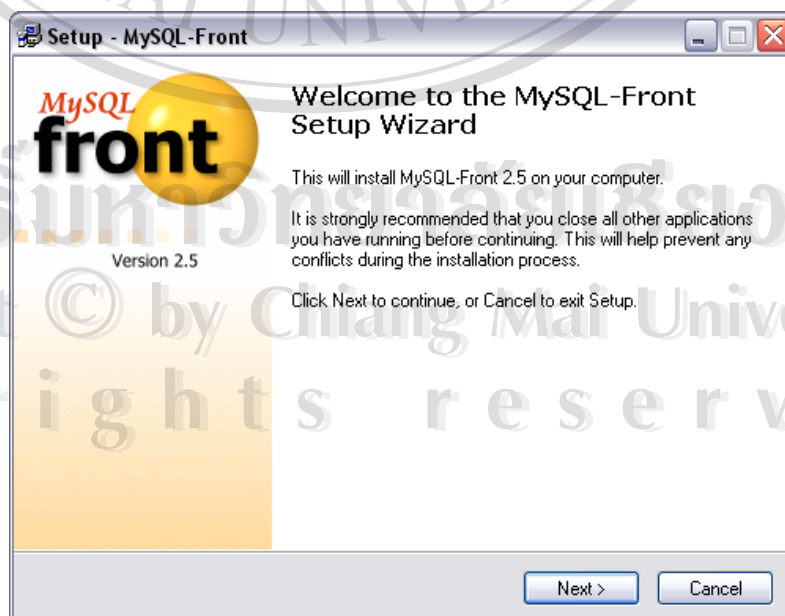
Setup - MySQL-Front

MySQL front

Version 2.5

Welcome to the MySQL-Front Setup Wizard

This will install MySQL-Front 2.5 on your computer.

It is strongly recommended that you close all other applications you have running before continuing. This will help prevent any conflicts during the installation process.

Click Next to continue, or Cancel to exit Setup.

Next >

Cancel

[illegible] © by Chiang Mai Unive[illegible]
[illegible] i g h t s r e s e r v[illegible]